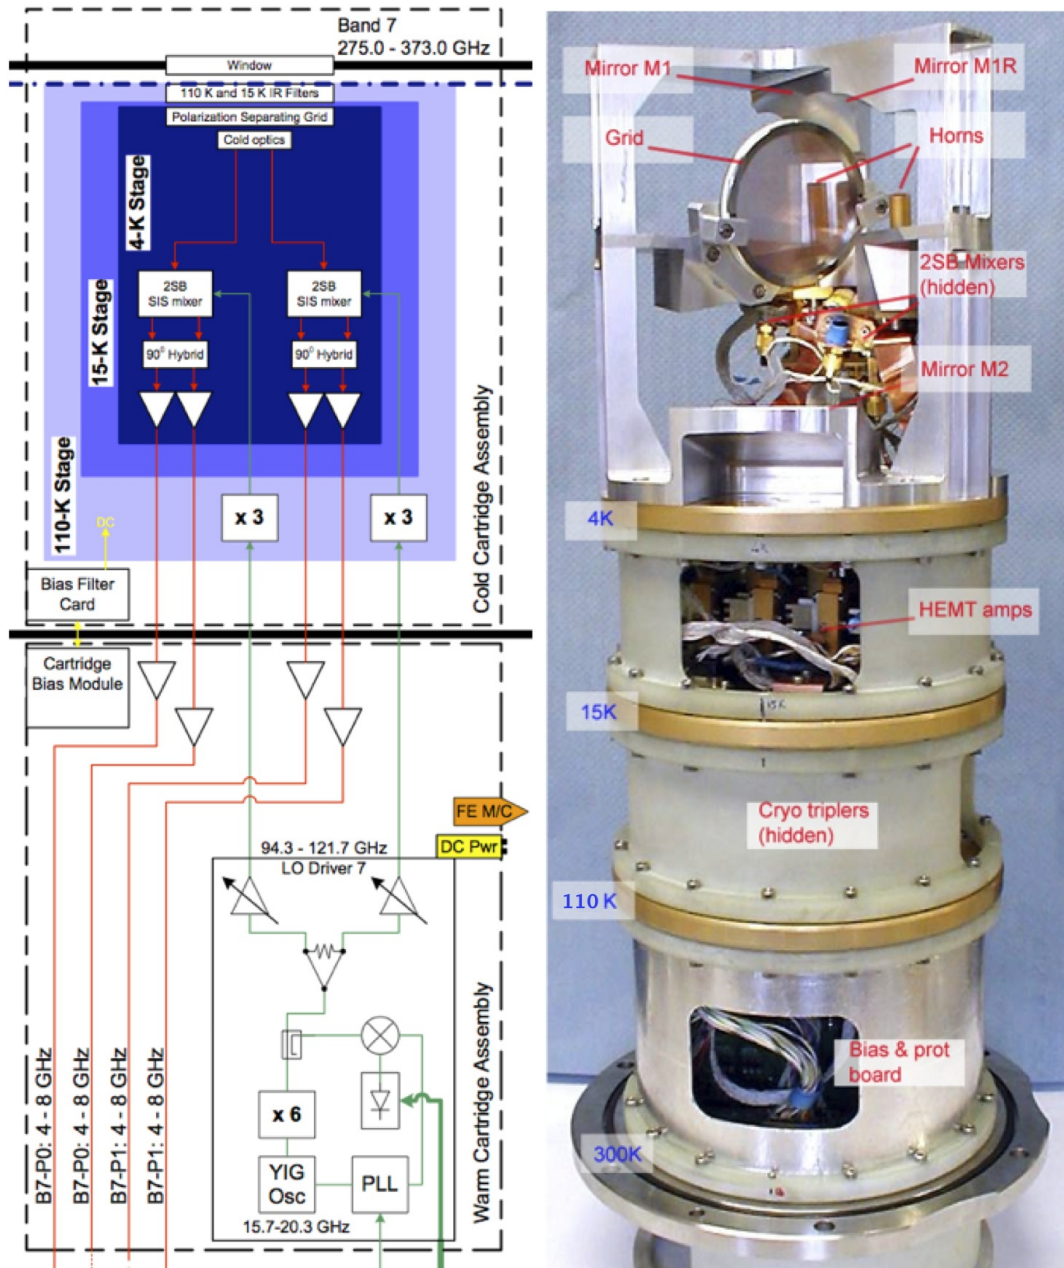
Band 7
275.0 - 373.0 GHz

Window
110 K and 15 K IR Filters
Polarization Separating Grid
Cold optics

4-K Stage
15-K Stage
110-K Stage

2SB SIS mixer
2SB SIS mixer
90° Hybrid
90° Hybrid

x 3
x 3

DC
Bias Filter Card

Cold Cartridge Assembly

Cartridge Bias Module

FE M/C
DC Pwr

94.3 - 121.7 GHz
LO Driver 7

x 6
YIG Osc
PLL
15.7-20.3 GHz

Warm Cartridge Assembly

B7-P0: 4 - 8 GHz
B7-P0: 4 - 8 GHz
B7-P1: 4 - 8 GHz
B7-P1: 4 - 8 GHz

Mirror M1
Mirror M1R
Grid
Horns
2SB Mixers (hidden)
Mirror M2
4K
HEMT amps
15K
Cryo triplers (hidden)
110 K
Bias & prot board
300K